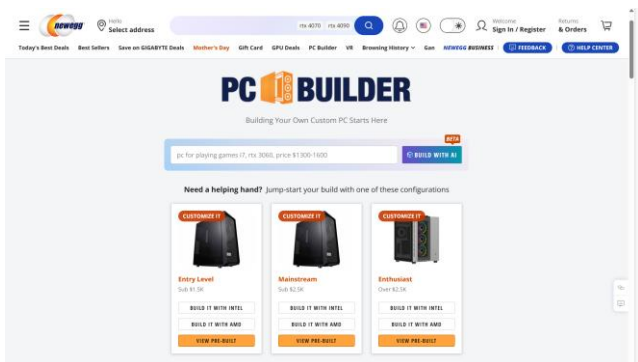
newegg Hello Select address rtx 4070 rtx 4090 Welcome Sign In / Register Returns & Orders

Today's Best Deals Best Sellers Save on GIGABYTE Deals Mother's Day Gift Card GPU Deals PC Builder VR Browsing History Gan NEWEGG BUSINESS FEEDBACK HELP CENTER

PC BUILDER

Building Your Own Custom PC Starts Here

pc for playing games i7, rtx 3060, price $1300-1600 BETA BUILD WITH AI

Need a helping hand? Jump-start your build with one of these configurations

CUSTOMIZE IT
Entry Level
Sub $1.5K
BUILD IT WITH INTEL
BUILD IT WITH AMD
VIEW PRE-BUILT

CUSTOMIZE IT
Mainstream
Sub $2.5K
BUILD IT WITH INTEL
BUILD IT WITH AMD
VIEW PRE-BUILT

CUSTOMIZE IT
Enthusiast
Over $2.5K
BUILD IT WITH INTEL
BUILD IT WITH AMD
VIEW PRE-BUILT